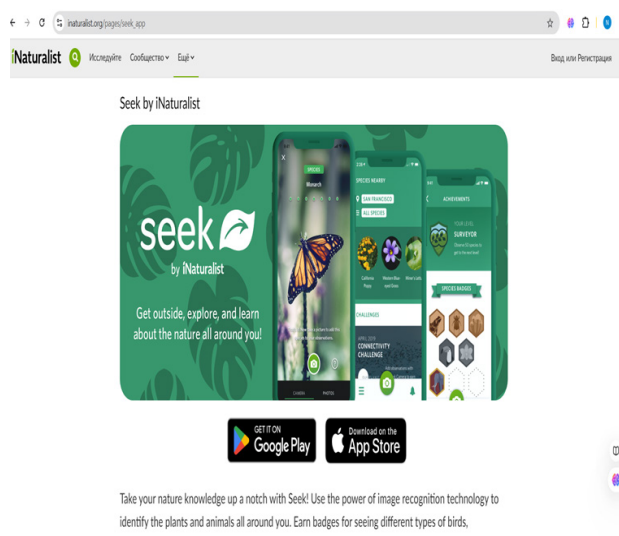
inaturalist.org/pages/seek_app

iNaturalist Исследуйте Сообщество Ещё

Вход или Регистрация

Seek by iNaturalist

seek
by iNaturalist

Get outside, explore, and learn about the nature all around you!

SPECIES
Monarch

SPECIES NEARBY
SAN FRANCISCO
ALL SPECIES

California Poppy

Western Blue-eyed Grass

CHALLENGES

APRIL 2019
CONNECTIVITY CHALLENGE

ACHIEVEMENTS

YOUR LEVEL
SURVEYOR

SPECIES BADGES

CAMERA PHOTOS

GET IT ON
Google Play

Download on the
App Store

Take your nature knowledge up a notch with Seek! Use the power of image recognition technology to identify the plants and animals all around you. Earn badges for seeing different types of birds,